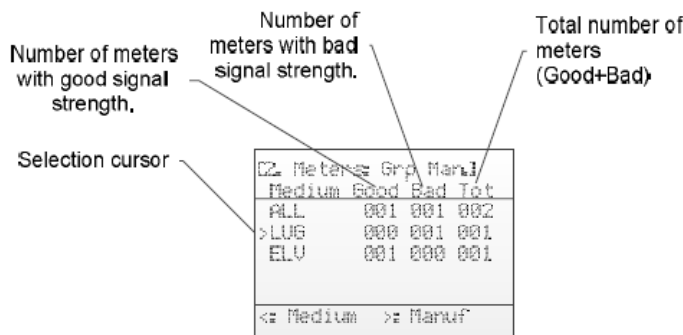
Number of meters with bad signal strength.

Total number of meters (Good+Bad)

Number of meters with good signal strength.

Selection cursor

[2. Meters: Grp Man.]

| Medium | Good | Bad | Tot |
|---|---|---|---|
| ALL | 001 | 001 | 002 |
| >LUG | 000 | 001 | 001 |
| ELV | 001 | 000 | 001 |

<: Medium >: Manuf